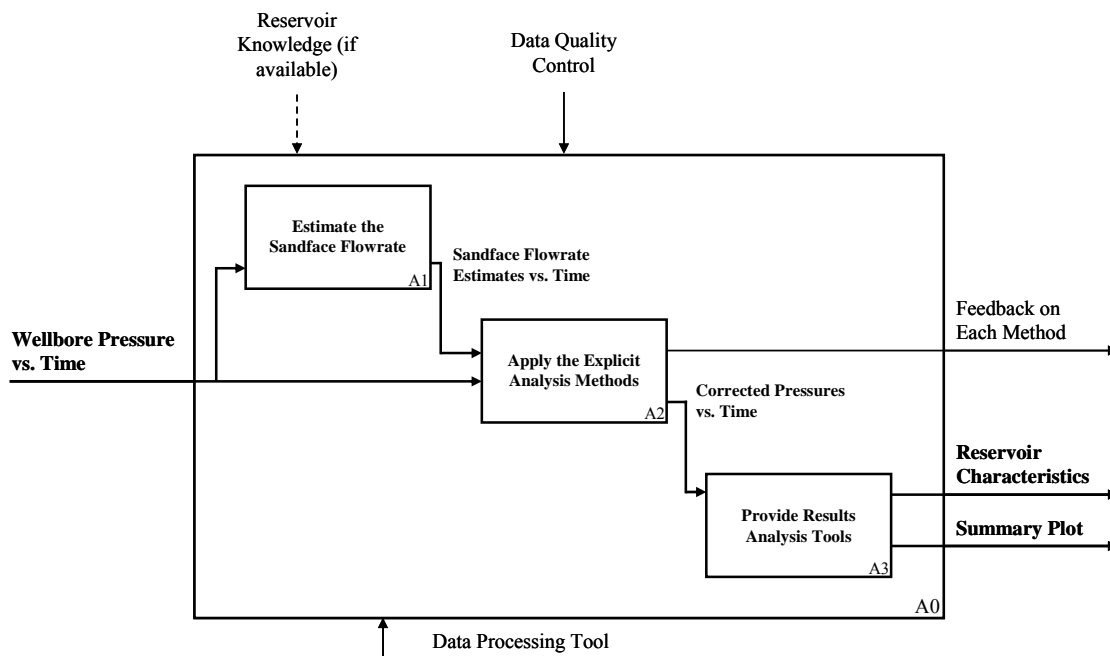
Reservoir Knowledge (if available)

Data Quality Control

Estimate the Sandface Flowrate

A1

Sandface Flowrate Estimates vs. Time

Feedback on Each Method

Wellbore Pressure vs. Time

Apply the Explicit Analysis Methods

A2

Corrected Pressures vs. Time

Reservoir Characteristics

Provide Results Analysis Tools

Summary Plot

A3

A0

Data Processing Tool